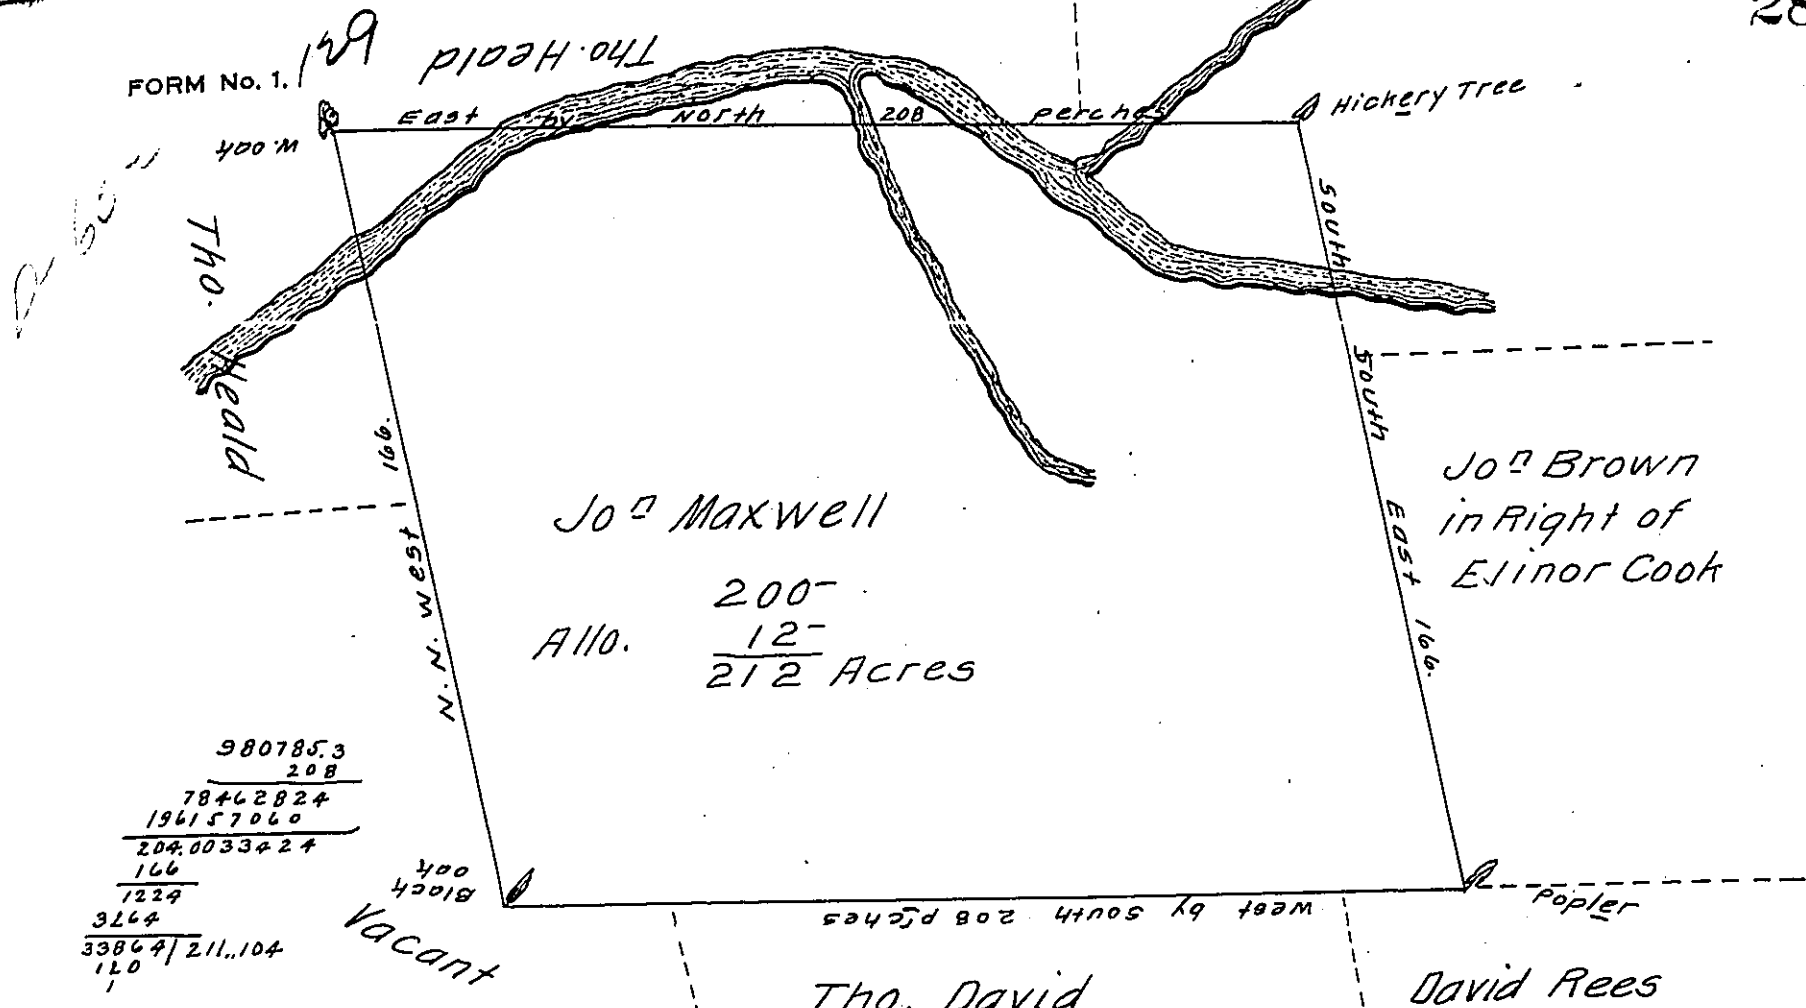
FORM No. 1. 129

28

Tho. Heald

East by North 208 perches

Hickery Tree

W. Oak

Tho. Heald

South

South

East 166.

N. N. West 166.

Jo$^n$ Maxwell

Allo. $\frac{200 \quad 12}{212}$ Acres

Jo$^n$ Brown in Right of Elinor Cook

980785.3
208
78462824
196157060
204.0033424
166
1224
3264
33864 | 211..104
120
1

W. Oak

Vacant

West by South 208 perches

Popler

Tho. David

David Rees